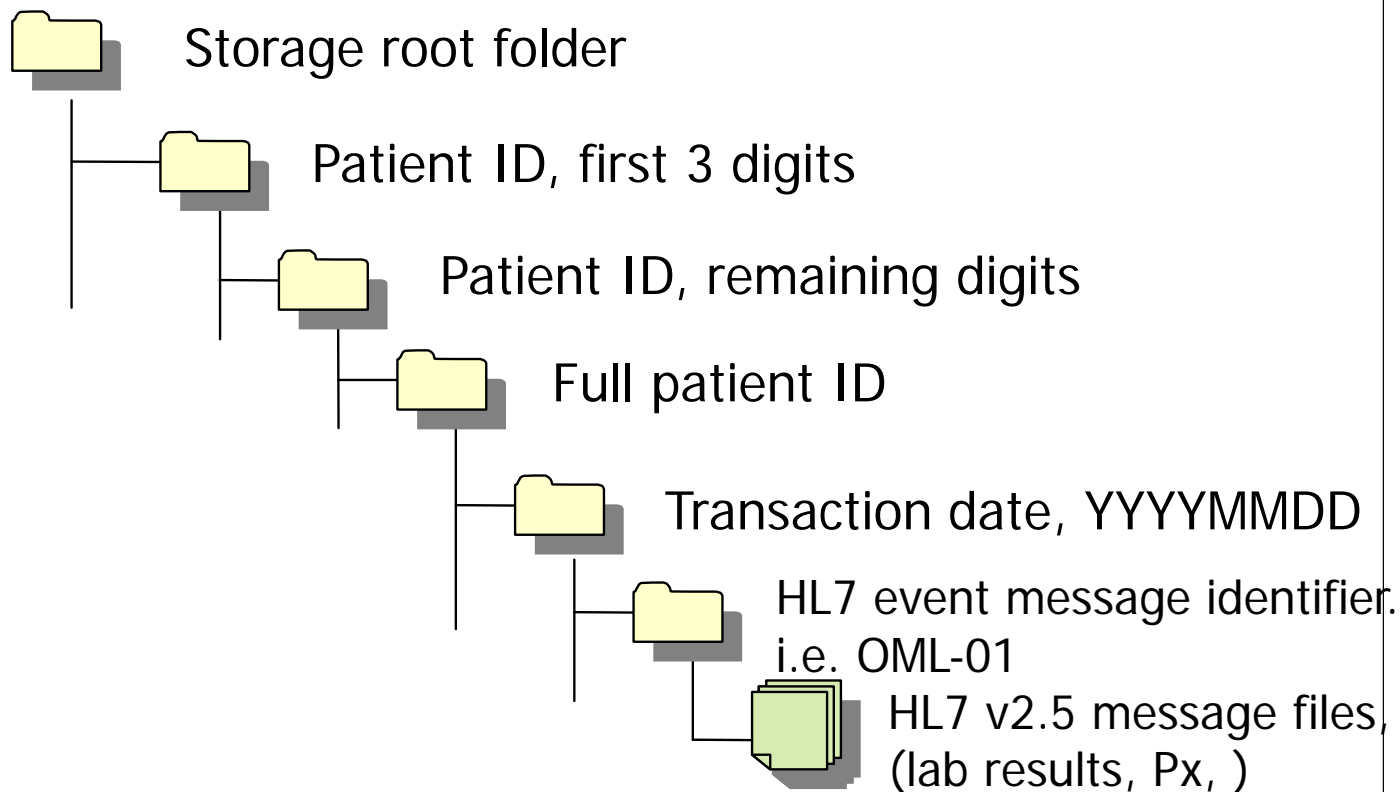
Storage root folder

Patient ID, first 3 digits

Patient ID, remaining digits

Full patient ID

Transaction date, YYYYMMDD

HL7 event message identifier. i.e. OML-01

HL7 v2.5 message files, (lab results, Px, )